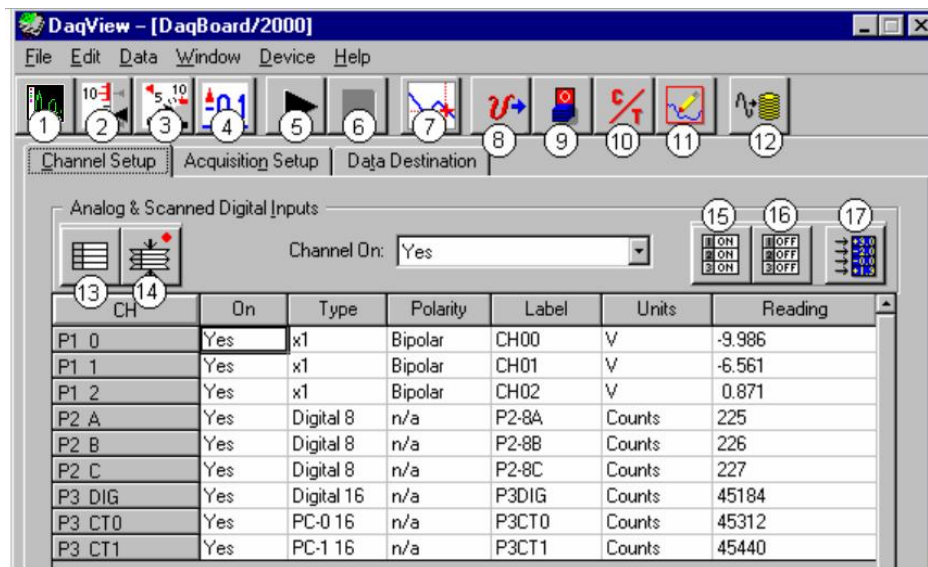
DaqView – [DaqBoard/2000]

File Edit Data Window Device Help

1 2 3 4 5 6 7 8 9 10 11 12

Channel Setup | Acquisition Setup | Data Destination

Analog & Scanned Digital Inputs

Channel On: Yes

13 14 15 16 17

| CH | On | Type | Polarity | Label | Units | Reading |
|---|---|---|---|---|---|---|
| P1 0 | Yes | x1 | Bipolar | CH00 | V | -9.986 |
| P1 1 | Yes | x1 | Bipolar | CH01 | V | -6.561 |
| P1 2 | Yes | x1 | Bipolar | CH02 | V | 0.871 |
| P2 A | Yes | Digital 8 | n/a | P2-8A | Counts | 225 |
| P2 B | Yes | Digital 8 | n/a | P2-8B | Counts | 226 |
| P2 C | Yes | Digital 8 | n/a | P2-8C | Counts | 227 |
| P3 DIG | Yes | Digital 16 | n/a | P3DIG | Counts | 45184 |
| P3 CT0 | Yes | PC-0 16 | n/a | P3CT0 | Counts | 45312 |
| P3 CT1 | Yes | PC-1 16 | n/a | P3CT1 | Counts | 45440 |